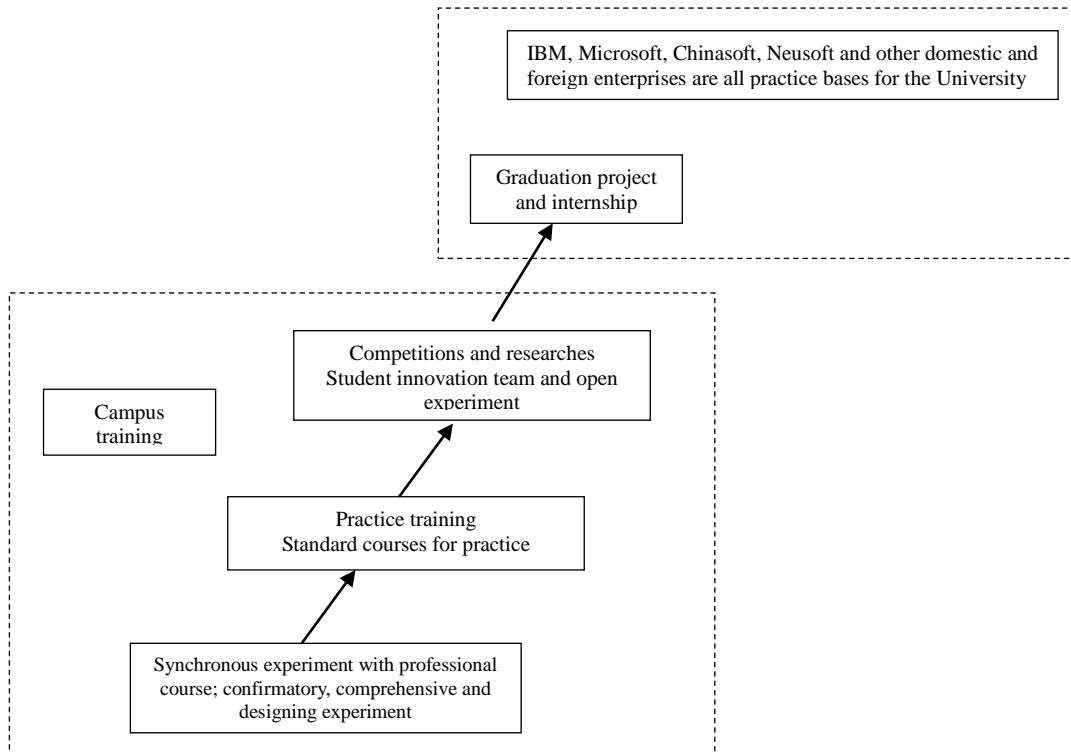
IBM, Microsoft, Chinasoft, Neusoft and other domestic and foreign enterprises are all practice bases for the University

Graduation project and internship

Competitions and researches
Student innovation team and open experiment

Campus training

Practice training
Standard courses for practice

Synchronous experiment with professional course; confirmatory, comprehensive and designing experiment